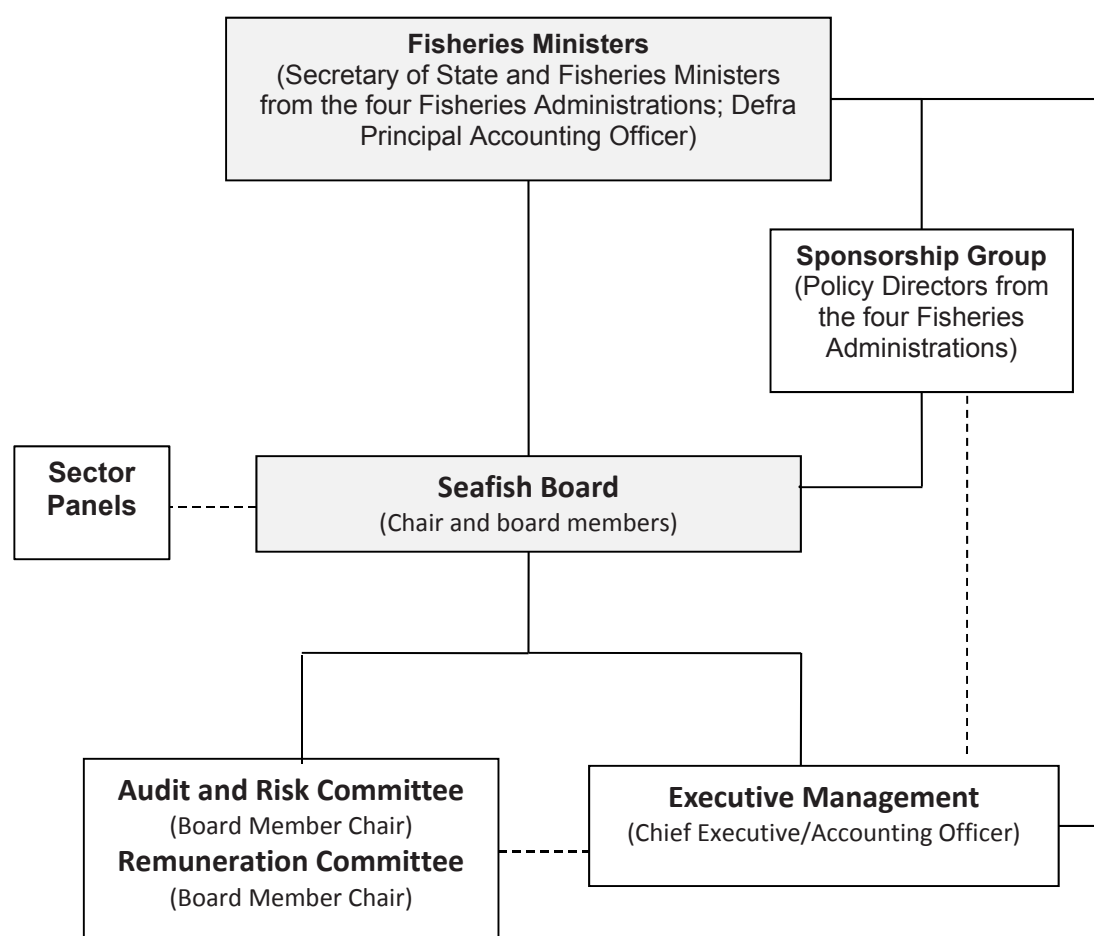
**Fisheries Ministers**
(Secretary of State and Fisheries Ministers from the four Fisheries Administrations; Defra Principal Accounting Officer)

**Sponsorship Group**
(Policy Directors from the four Fisheries Administrations)

**Sector Panels**

**Seafish Board**
(Chair and board members)

**Audit and Risk Committee**
(Board Member Chair)
**Remuneration Committee**
(Board Member Chair)

**Executive Management**
(Chief Executive/Accounting Officer)